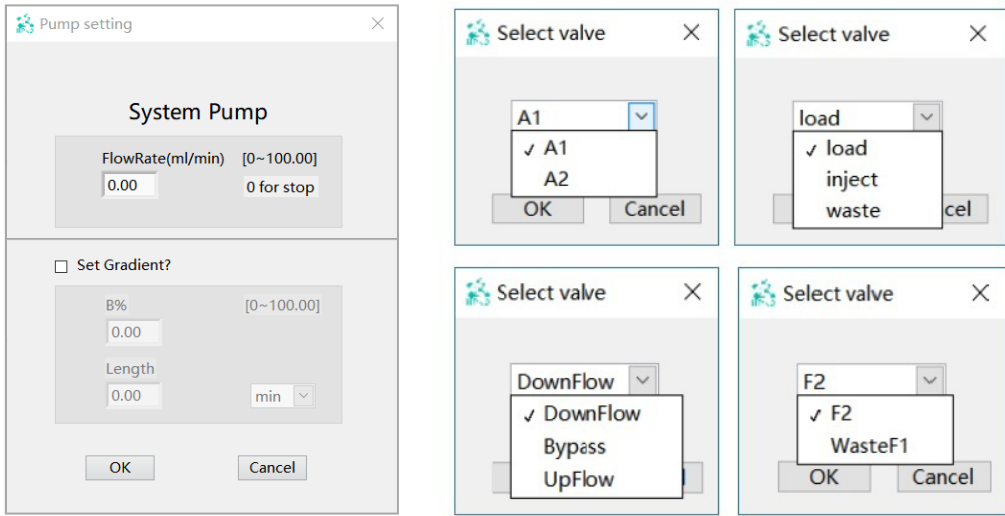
Pump setting

System Pump

FlowRate(ml/min) [0~100.00]

0.00 0 for stop

Set Gradient?

B% [0~100.00]

0.00

Length

0.00 min

OK Cancel

Select valve

A1

✓ A1

A2

OK Cancel

Select valve

load

✓ load

inject

waste

cel

Select valve

DownFlow

✓ DownFlow

Bypass

UpFlow

Select valve

F2

✓ F2

WasteF1

OK Cancel